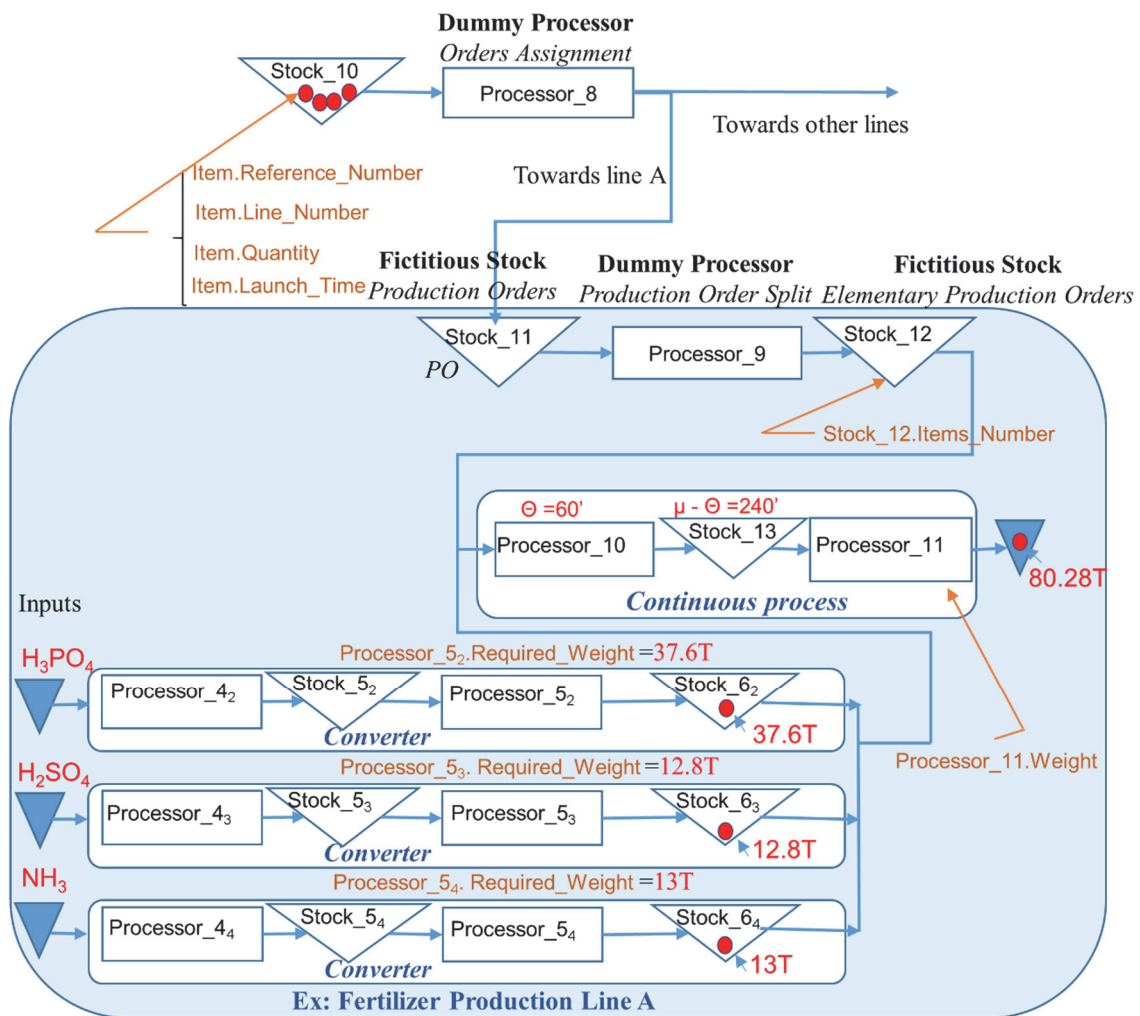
Dummy Processor
Orders Assignment

Stock_10

Processor_8

Towards other lines

Towards line A

Item.Reference_Number
Item.Line_Number
Item.Quantity
Item.Launch_Time

Fictitious Stock
Production Orders

Dummy Processor
Production Order Split

Fictitious Stock
Elementary Production Orders

Stock_11
PO

Processor_9

Stock_12

Stock_12.Items_Number

Θ =60'

μ - Θ =240'

Processor_10

Stock_13

Processor_11

80.28T

Continuous process

Inputs

$H_3PO_4$

Processor_$5_2$.Required_Weight =37.6T

Processor_$4_2$

Stock_$5_2$

Processor_$5_2$

Stock_$6_2$

37.6T

Converter

$H_2SO_4$

Processor_$5_3$. Required_Weight =12.8T

Processor_11.Weight

Processor_$4_3$

Stock_$5_3$

Processor_$5_3$

Stock_$6_3$

12.8T

Converter

$NH_3$

Processor_$5_4$. Required_Weight =13T

Processor_$4_4$

Stock_$5_4$

Processor_$5_4$

Stock_$6_4$

13T

Converter

Ex: Fertilizer Production Line A